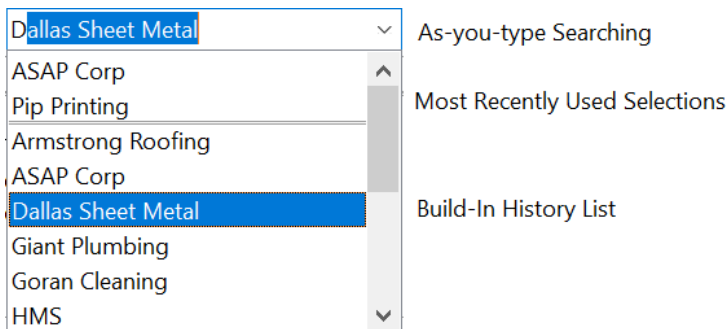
Dallas Sheet Metal

As-you-type Searching

ASAP Corp
Pip Printing

Most Recently Used Selections

Armstrong Roofing
ASAP Corp
Dallas Sheet Metal
Giant Plumbing
Goran Cleaning
HMS

Build-In History List